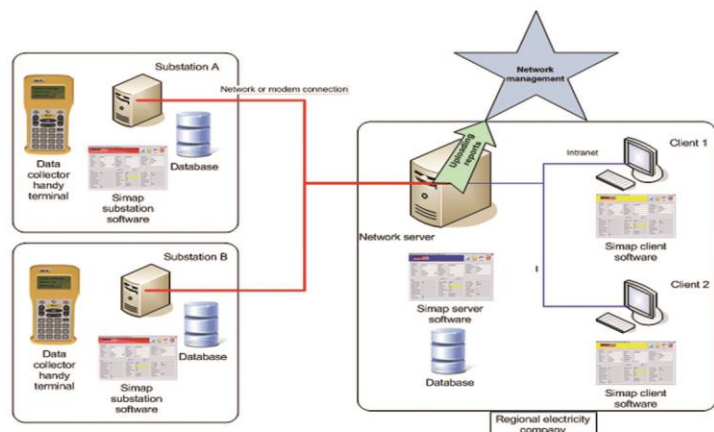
Substation A

Network or modem connection

Network management

Data collector handy terminal

Database

Simap substation software

Uploading reports

Intranet

Client 1

Network server

Simap client software

Substation B

Client 2

Data collector handy terminal

Database

Simap server software

Simap substation software

Database

Simap client software

Regional electricity company